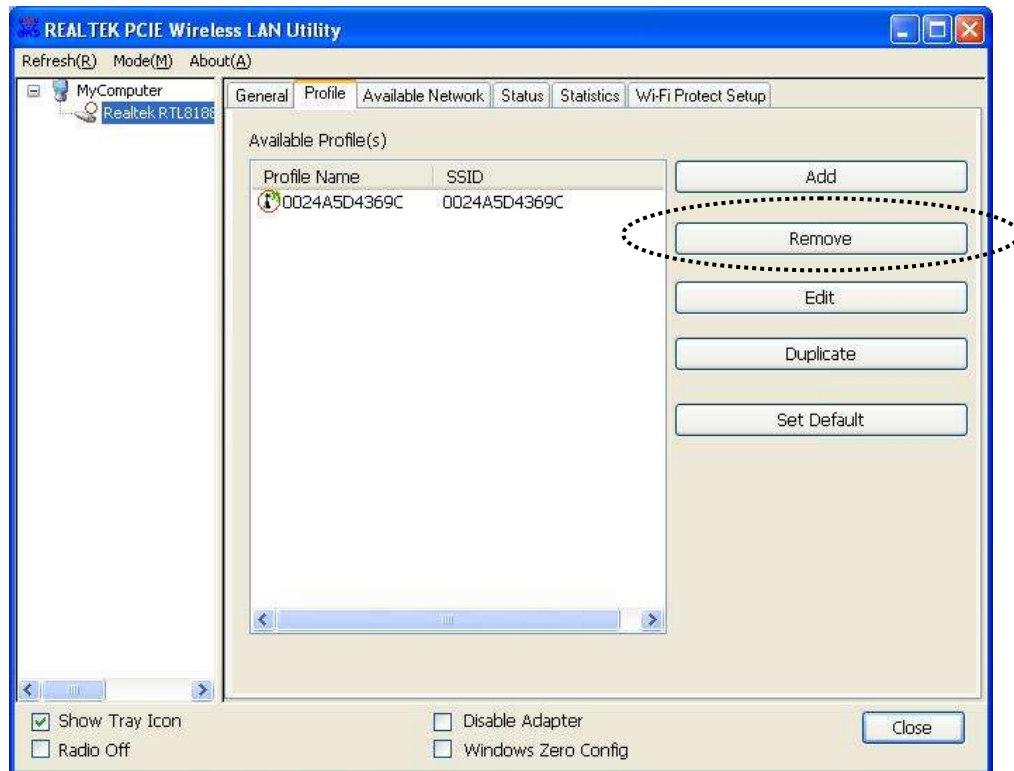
REALTEK PCIE Wireless LAN Utility

Refresh(R) Mode(M) About(A)

MyComputer
Realtek RTL818

General | Profile | Available Network | Status | Statistics | Wi-Fi Protect Setup

Available Profile(s)

| Profile Name | SSID |
|---|---|
| 0024A5D4369C | 0024A5D4369C |

Add

Remove

Edit

Duplicate

Set Default

☑ Show Tray Icon
☐ Radio Off
☐ Disable Adapter
☐ Windows Zero Config

Close